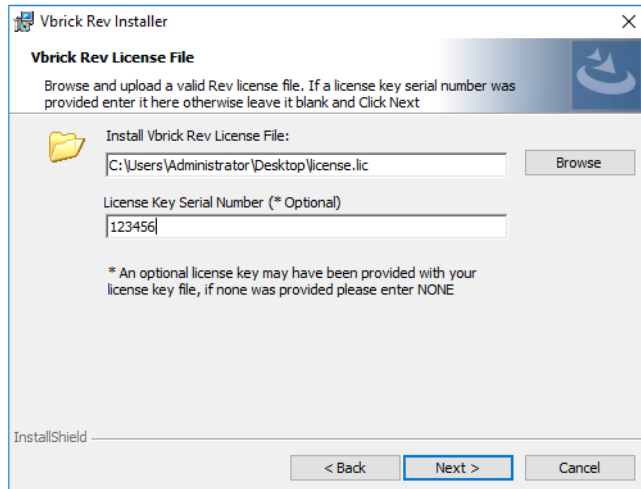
Vbrick Rev Installer

Vbrick Rev License File

Browse and upload a valid Rev license file. If a license key serial number was provided enter it here otherwise leave it blank and Click Next

Install Vbrick Rev License File:

C:\Users\Administrator\Desktop\license.lic

Browse

License Key Serial Number (* Optional)

123456

* An optional license key may have been provided with your license key file, if none was provided please enter NONE

InstallShield

< Back

Next >

Cancel